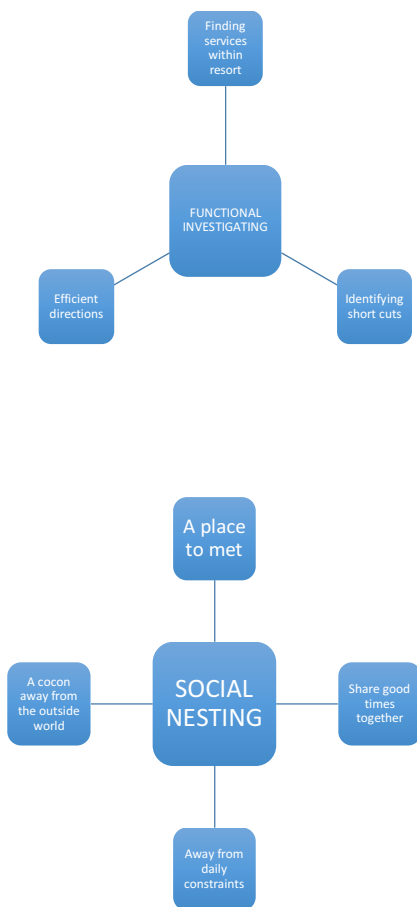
Finding services within resort

FUNCTIONAL INVESTIGATING

Efficient directions

Identifying short cuts

A place to met

A cocon away from the outside world

SOCIAL NESTING

Share good times together

Away from daily constraints